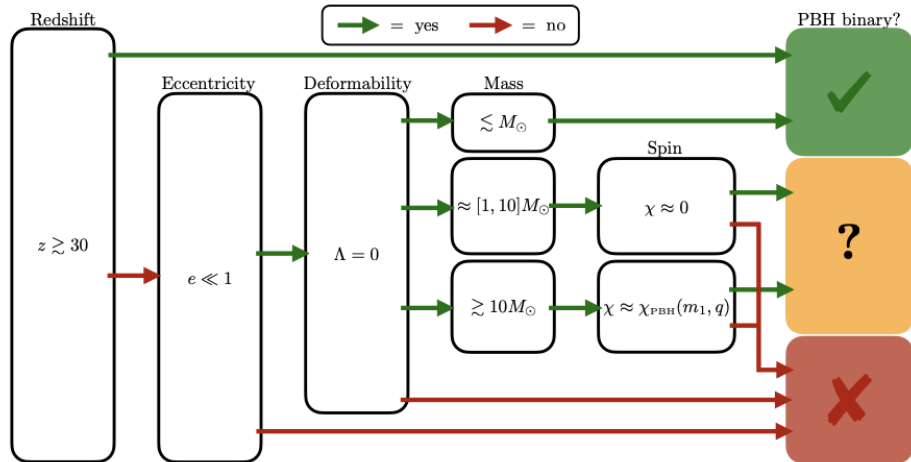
= yes = no

Redshift

PBH binary?

Eccentricity

Deformability

Mass

$\lesssim M_{\odot}$

Spin

$z \gtrsim 30$

$e \ll 1$

$\Lambda = 0$

$\approx [1, 10] M_{\odot}$

$\chi \approx 0$

?

$\gtrsim 10 M_{\odot}$

$\chi \approx \chi_{\rm PBH}(m_1, q)$